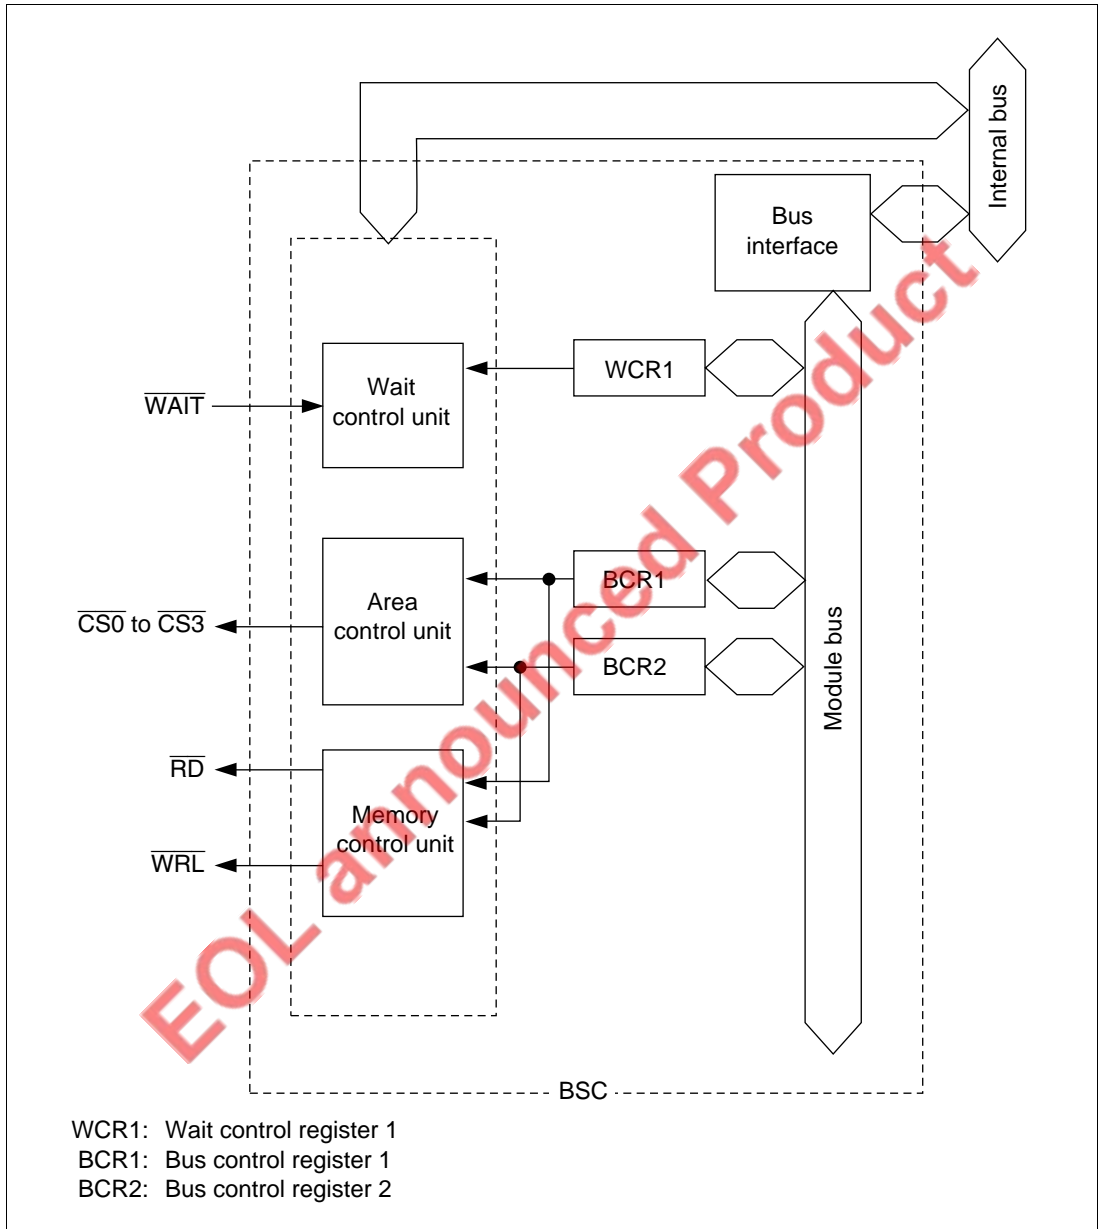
Internal bus

Bus interface

WCR1

$\overline{WAIT}$

Wait control unit

BCR1

Area control unit

$\overline{CS0}$ to $\overline{CS3}$

BCR2

Module bus

$\overline{RD}$

Memory control unit

$\overline{WRL}$

EOL announced Product

BSC

WCR1: Wait control register 1
BCR1: Bus control register 1
BCR2: Bus control register 2